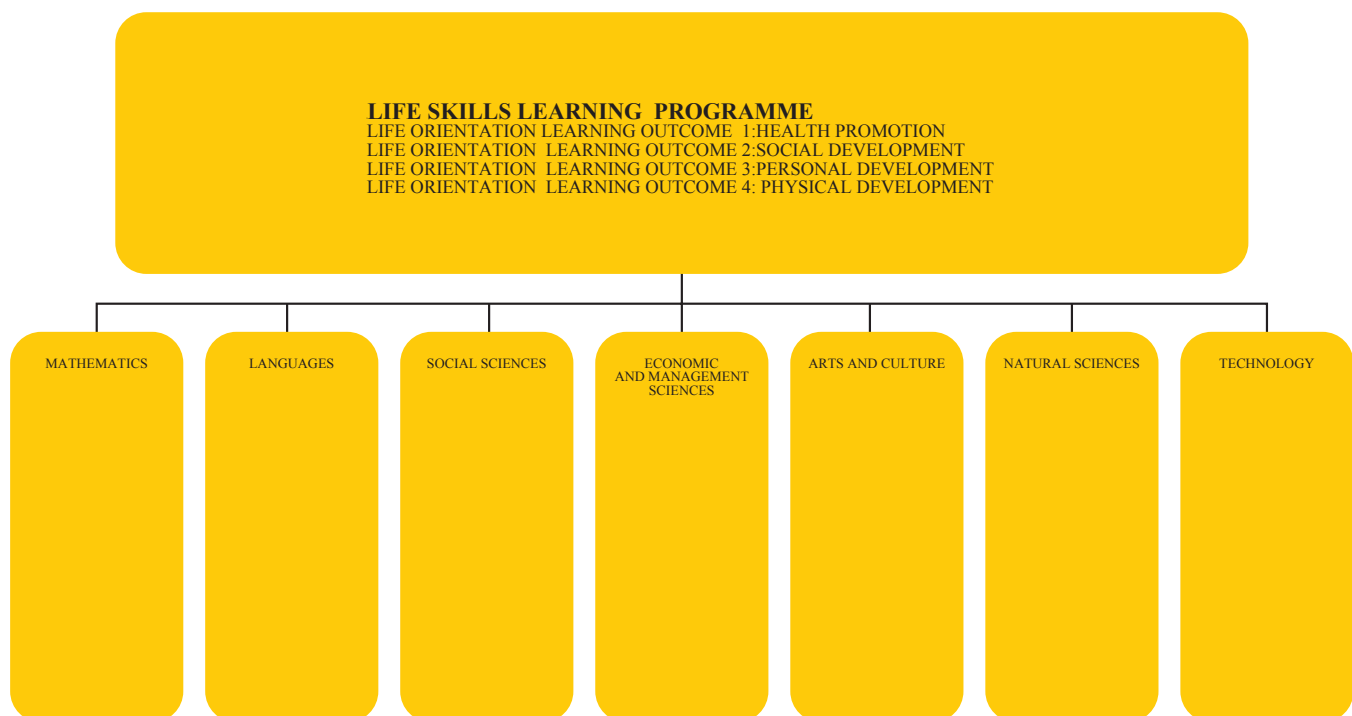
LIFE SKILLS LEARNING PROGRAMME
LIFE ORIENTATION LEARNING OUTCOME 1:HEALTH PROMOTION
LIFE ORIENTATION LEARNING OUTCOME 2:SOCIAL DEVELOPMENT
LIFE ORIENTATION LEARNING OUTCOME 3:PERSONAL DEVELOPMENT
LIFE ORIENTATION LEARNING OUTCOME 4: PHYSICAL DEVELOPMENT

MATHEMATICS

LANGUAGES

SOCIAL SCIENCES

ECONOMIC AND MANAGEMENT SCIENCES

ARTS AND CULTURE

NATURAL SCIENCES

TECHNOLOGY